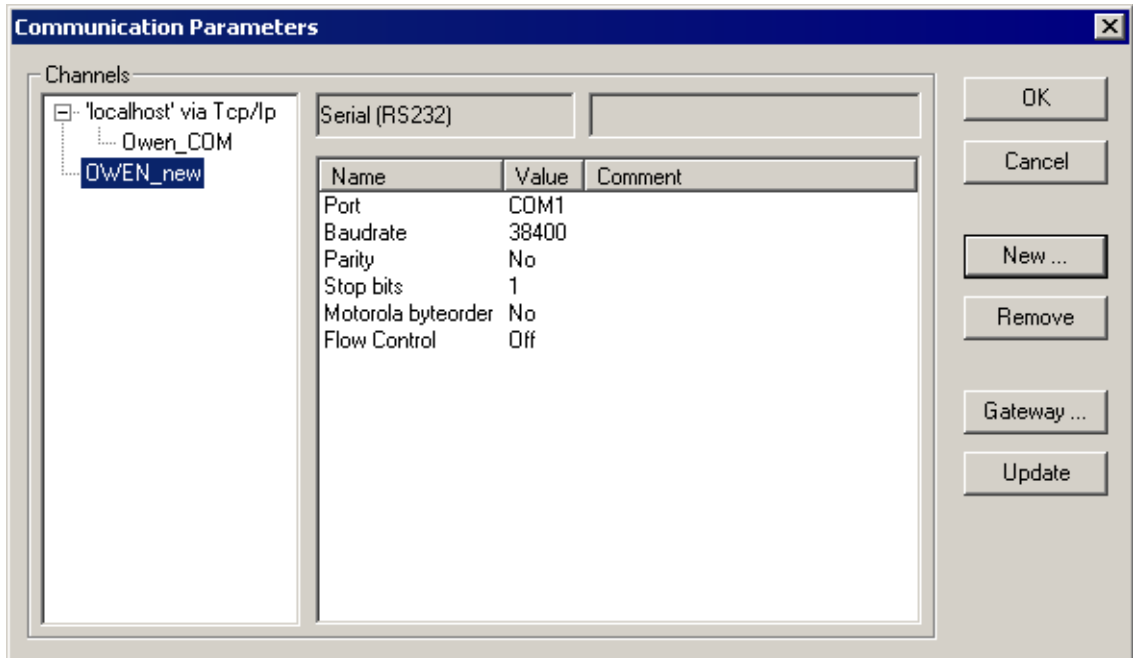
Communication Parameters

Channels

'localhost' via Tcp/Ip
Owen_COM
OWEN_new

Serial (RS232)

| Name | Value | Comment |
|---|---|---|
| Port | COM1 | |
| Baudrate | 38400 | |
| Parity | No | |
| Stop bits | 1 | |
| Motorola byteorder | No | |
| Flow Control | Off | |

OK
Cancel
New ...
Remove
Gateway ...
Update